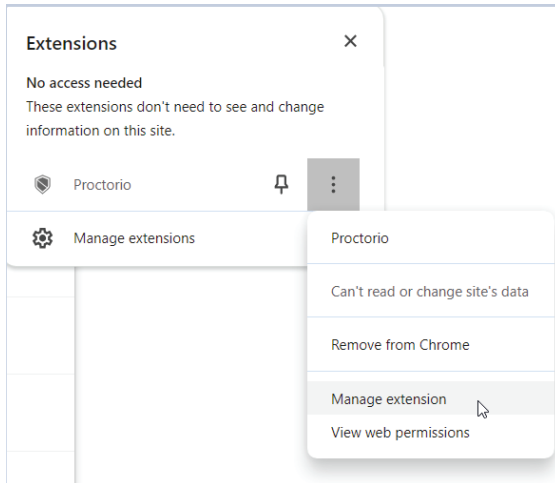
Extensions

No access needed
These extensions don't need to see and change information on this site.

Proctorio

Manage extensions

Proctorio

Can't read or change site's data

Remove from Chrome

Manage extension

View web permissions